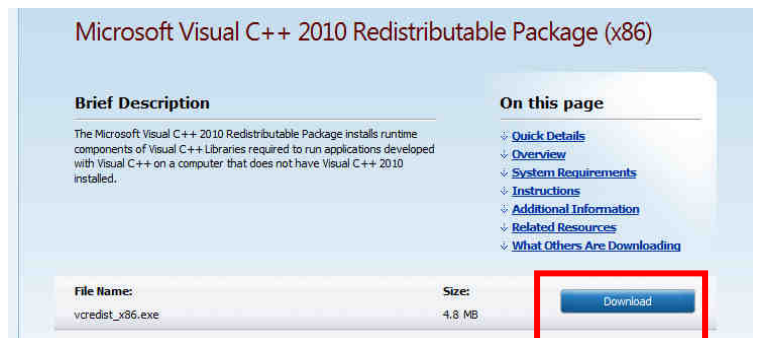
Microsoft Visual C++ 2010 Redistributable Package (x86)

Brief Description

The Microsoft Visual C++ 2010 Redistributable Package installs runtime components of Visual C++ Libraries required to run applications developed with Visual C++ on a computer that does not have Visual C++ 2010 installed.

On this page

Quick Details
Overview
System Requirements
Instructions
Additional Information
Related Resources
What Others Are Downloading

| File Name: | Size: | |
|---|---|---|
| vcredist_x86.exe | 4.8 MB | Download |